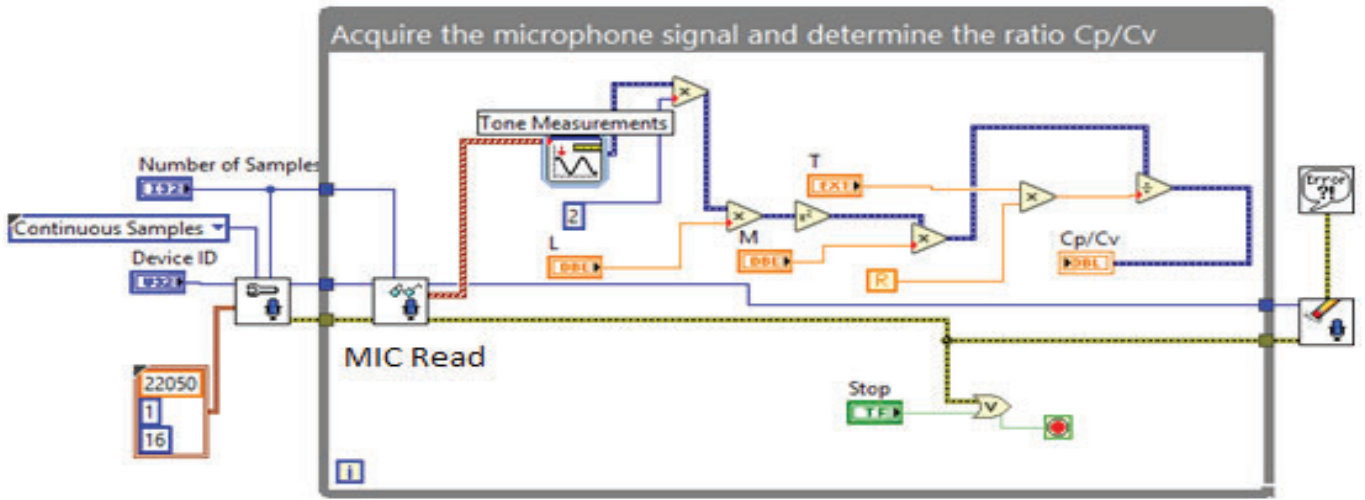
Acquire the microphone signal and determine the ratio Cp/Cv

Tone Measurements

Number of Samples

I32

Continuous Samples

Device ID

I32

22050

1

16

2

L

DBL

M

DBL

T

EXT

R

Cp/Cv

DBL

MIC Read

Stop

TF

i